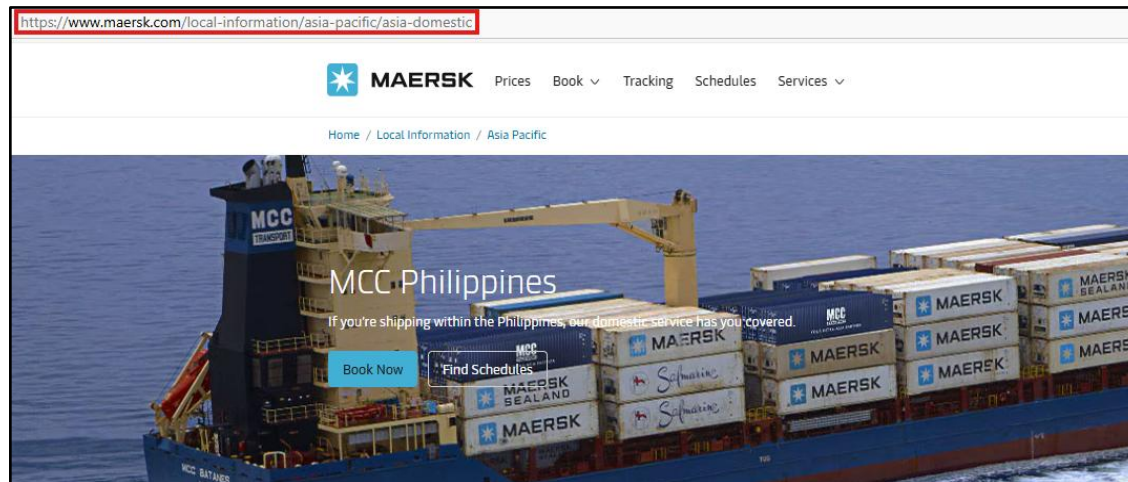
https://www.maersk.com/local-information/asia-pacific/asia-domestic

MAERSK Prices Book Tracking Schedules Services

Home / Local Information / Asia Pacific

MCC Philippines

If you're shipping within the Philippines, our domestic service has you covered.

Book Now Find Schedules

MCC TRANSPORT

MCC

MAERSK

MAERSK SEALAND

Safmarine

MCC BATANES